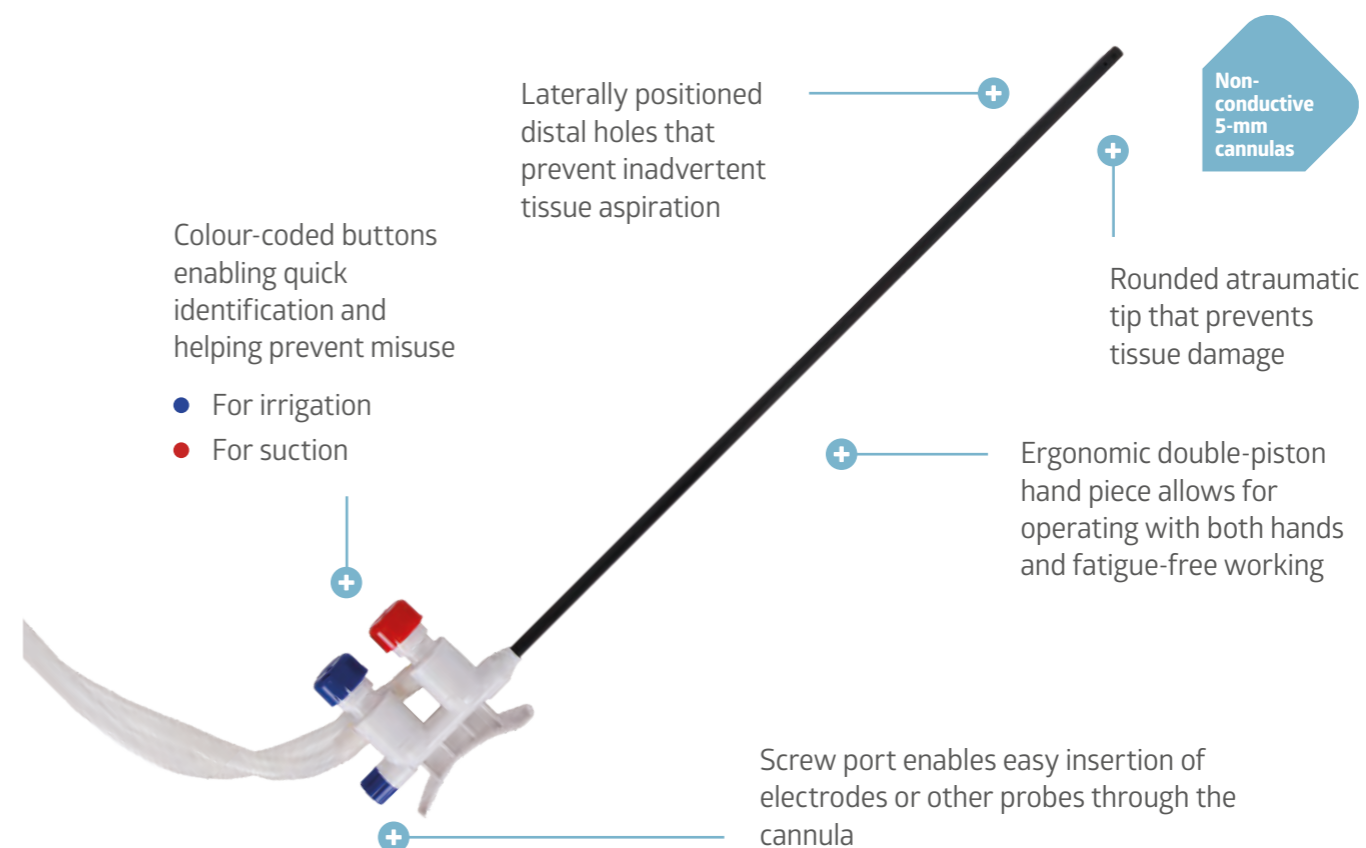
Laterally positioned distal holes that prevent inadvertent tissue aspiration

Non-conductive 5-mm cannulas

Colour-coded buttons enabling quick identification and helping prevent misuse

For irrigation

For suction

Rounded atraumatic tip that prevents tissue damage

Ergonomic double-piston hand piece allows for operating with both hands and fatigue-free working

Screw port enables easy insertion of electrodes or other probes through the cannula